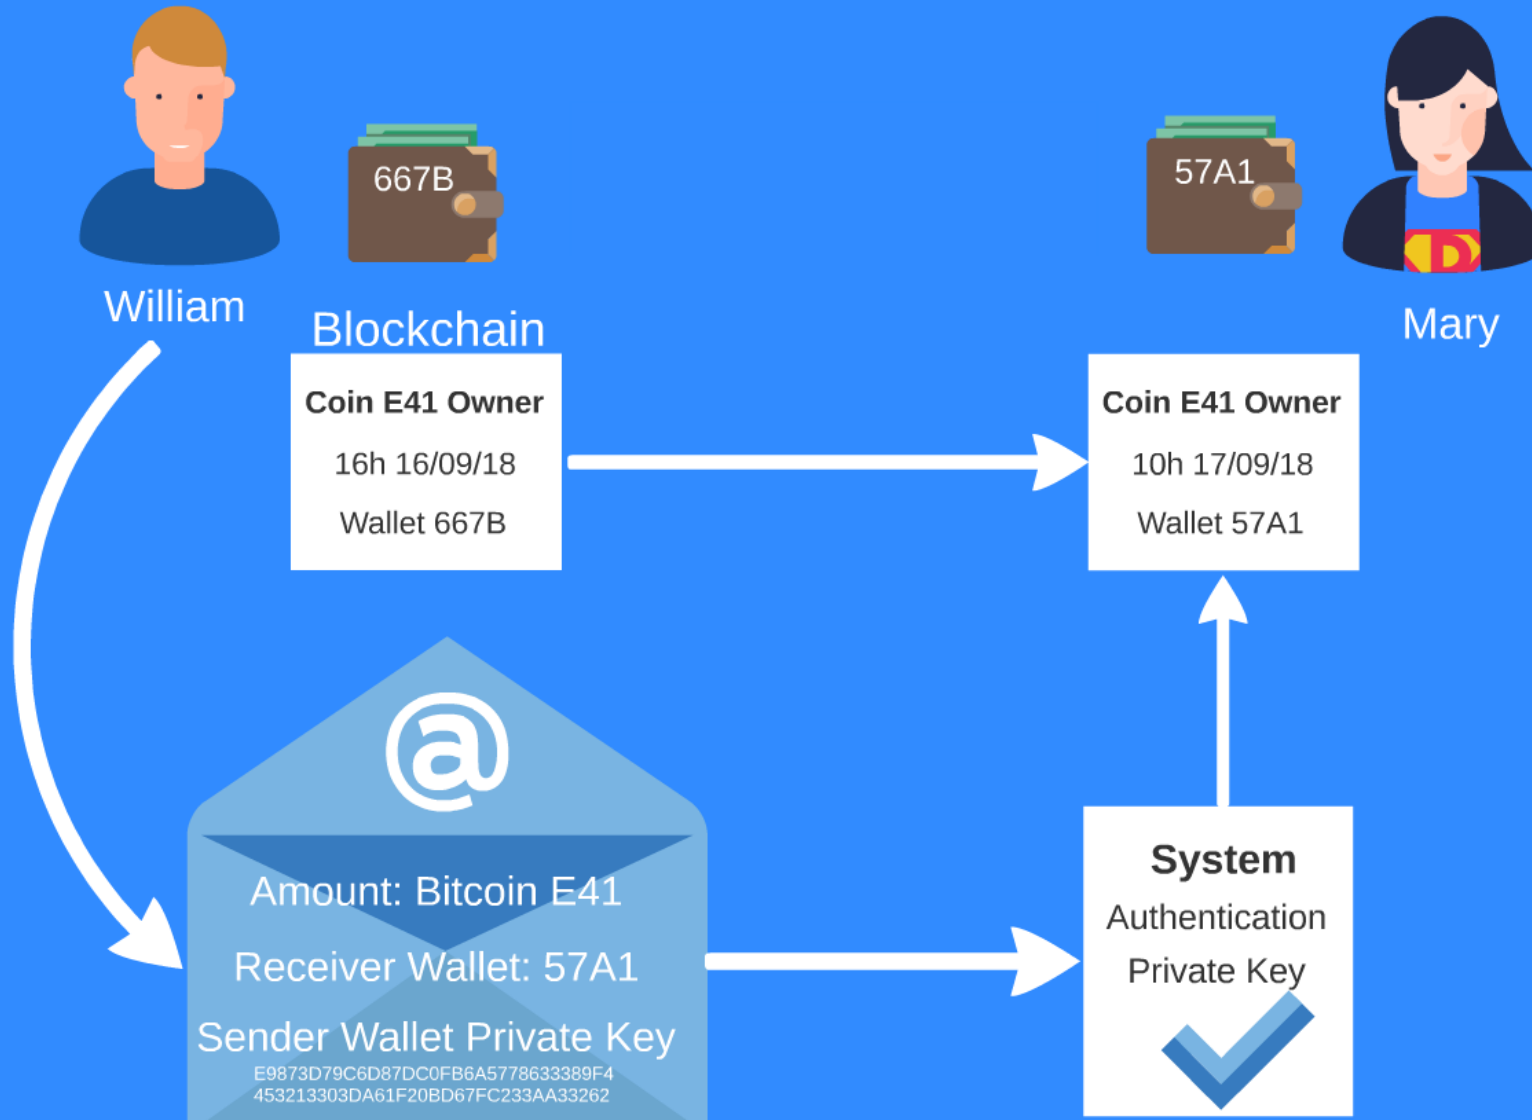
667B

57A1

William

Mary

Blockchain

**Coin E41 Owner**

16h 16/09/18

Wallet 667B

**Coin E41 Owner**

10h 17/09/18

Wallet 57A1

@

Amount: Bitcoin E41

Receiver Wallet: 57A1

Sender Wallet Private Key

E9873D79C6D87DC0FB6A5778633389F4
453213303DA61F20BD67FC233AA33262

**System**

Authentication

Private Key